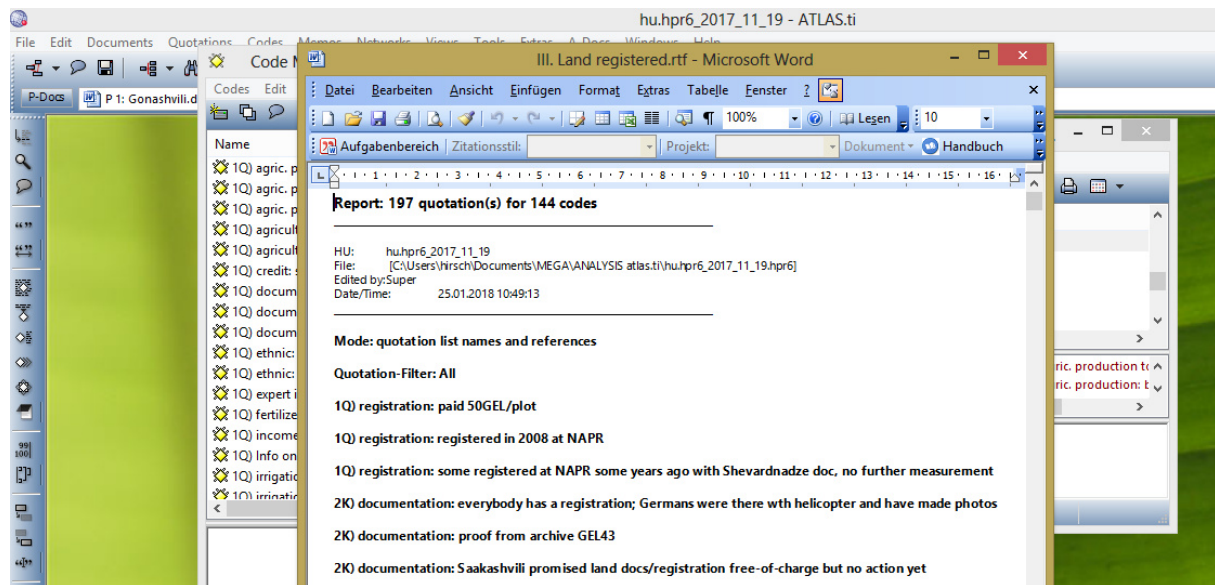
hu.hpr6_2017_11_19 - ATLAS.ti

File Edit Documents Quotations Codes Memos Networks Views Tools Extras A-Docs Windows Help

P-Docs P 1: Gonashvili.d

Code M

Codes Edit

Name

1Q) agric. p
1Q) agric. p
1Q) agric. p
1Q) agricult
1Q) agricult
1Q) credit: s
1Q) docum
1Q) docum
1Q) docum
1Q) ethnic:
1Q) ethnic:
1Q) expert i
1Q) fertilize
1Q) income
1Q) Info on
1Q) irrigatio
1Q) irrigatio

III. Land registered.rtf - Microsoft Word

Datei Bearbeiten Ansicht Einfügen Format Extras Tabelle Fenster ?

100% Lesen 10

Aufgabenbereich Zitationsstil: Projekt: Dokument Handbuch

Report: 197 quotation(s) for 144 codes

HU: hu.hpr6_2017_11_19
File: [C:\Users\hirsch\Documents\MEGA\ANALYSIS atlas.ti\hu.hpr6_2017_11_19.hpr6]
Edited by:Super
Date/Time: 25.01.2018 10:49:13

Mode: quotation list names and references

Quotation-Filter: All

1Q) registration: paid 50GEL/plot

1Q) registration: registered in 2008 at NAPR

1Q) registration: some registered at NAPR some years ago with Shevardnadze doc, no further measurement

2K) documentation: everybody has a registration; Germans were there wth helicopter and have made photos

2K) documentation: proof from archive GEL43

2K) documentation: Saakashvili promised land docs/registration free-of-charge but no action yet

gric. production t
ric. production: b